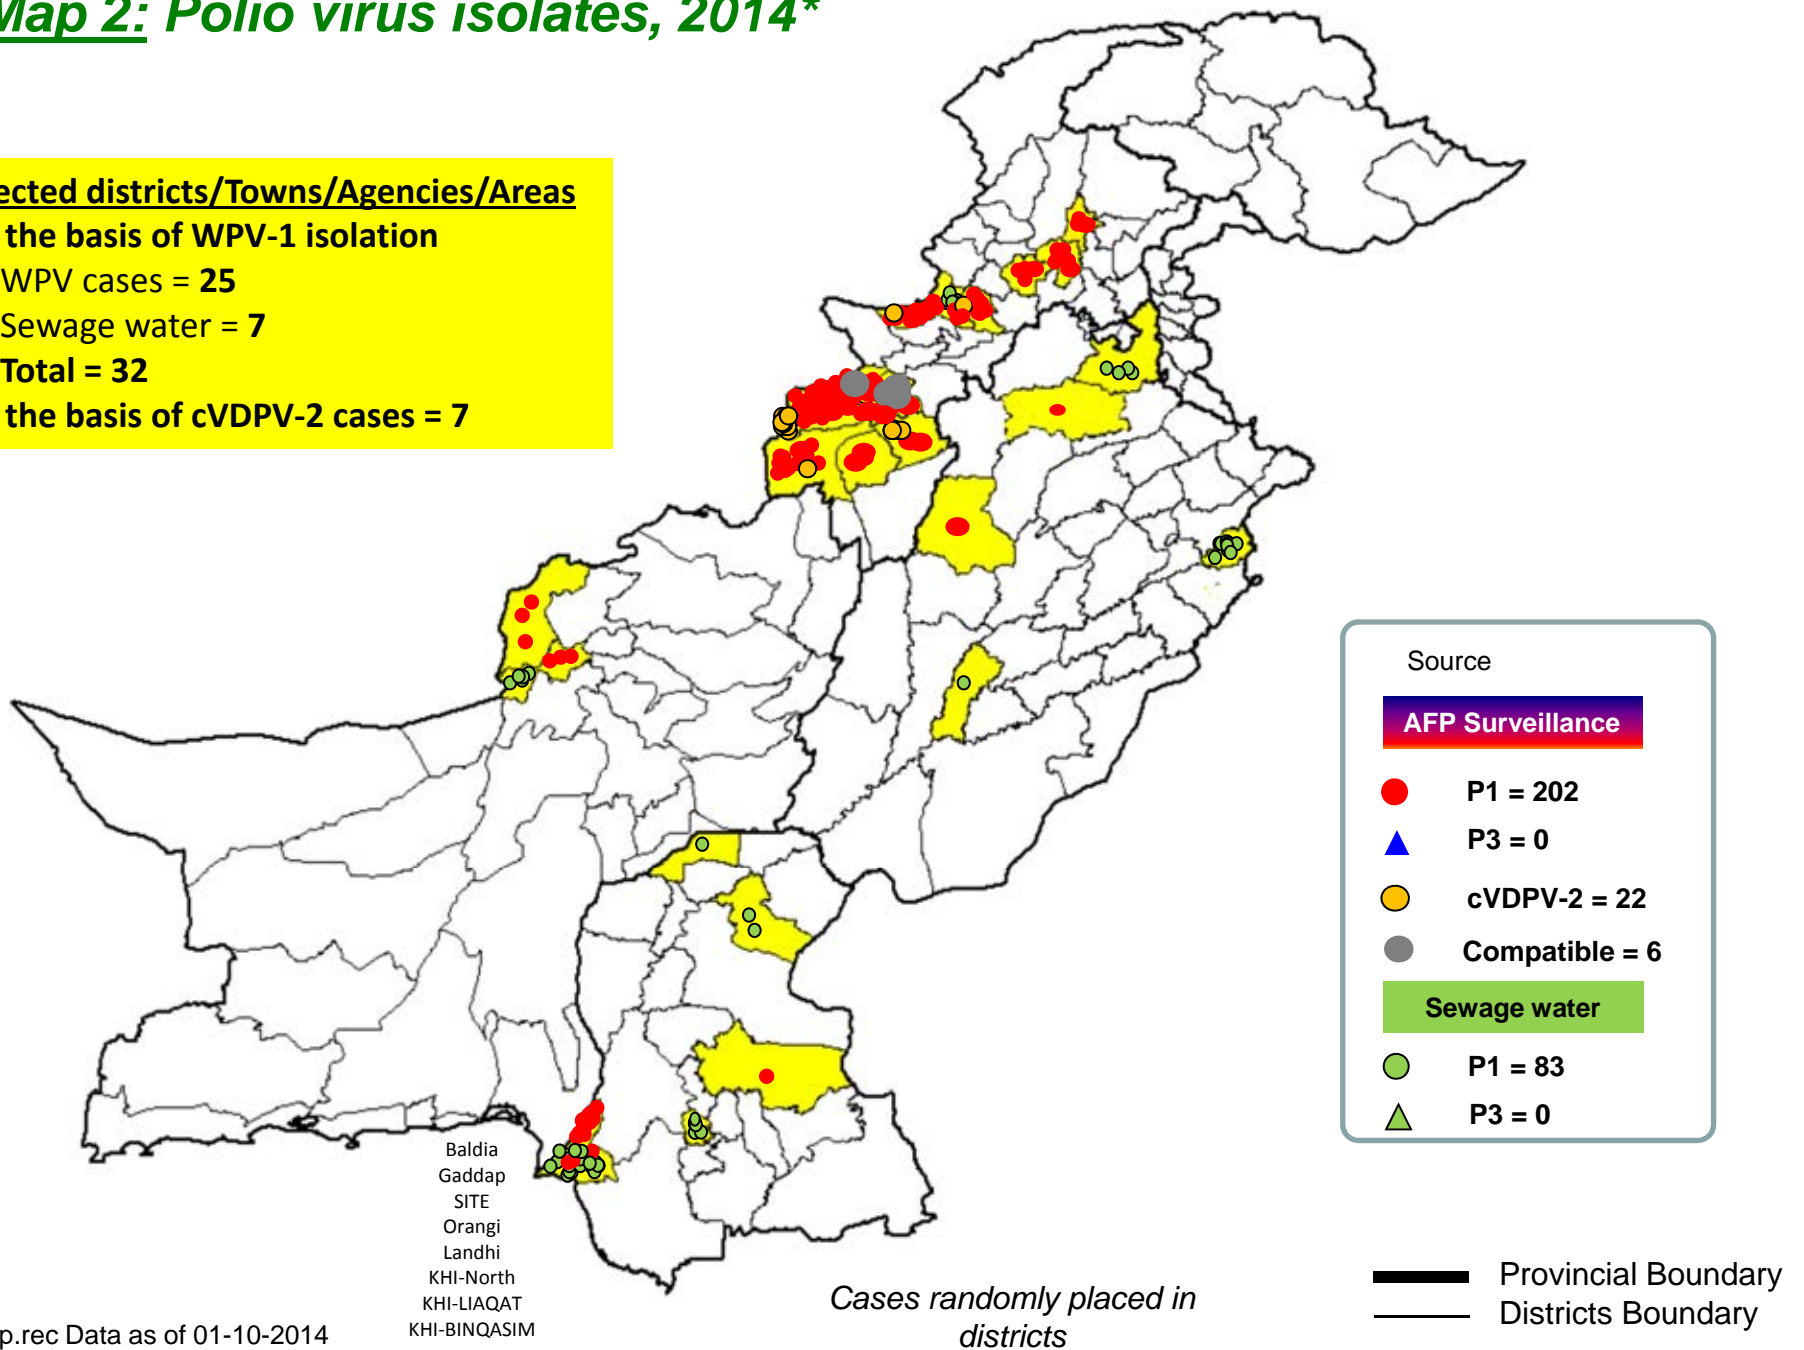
Map 2: Polio virus isolates, 2014*

ected districts/Towns/Agencies/Areas
the basis of WPV-1 isolation
WPV cases = 25
Sewage water = 7
Total = 32
the basis of cVDPV-2 cases = 7

Source
AFP Surveillance
P1 = 202
P3 = 0
cVDPV-2 = 22
Compatible = 6
Sewage water
P1 = 83
P3 = 0

Baldia
Gaddap
SITE
Orangi
Landhi
KHI-North
KHI-LIAQAT
KHI-BINQASIM

p.rec Data as of 01-10-2014

Cases randomly placed in districts

Provincial Boundary
Districts Boundary